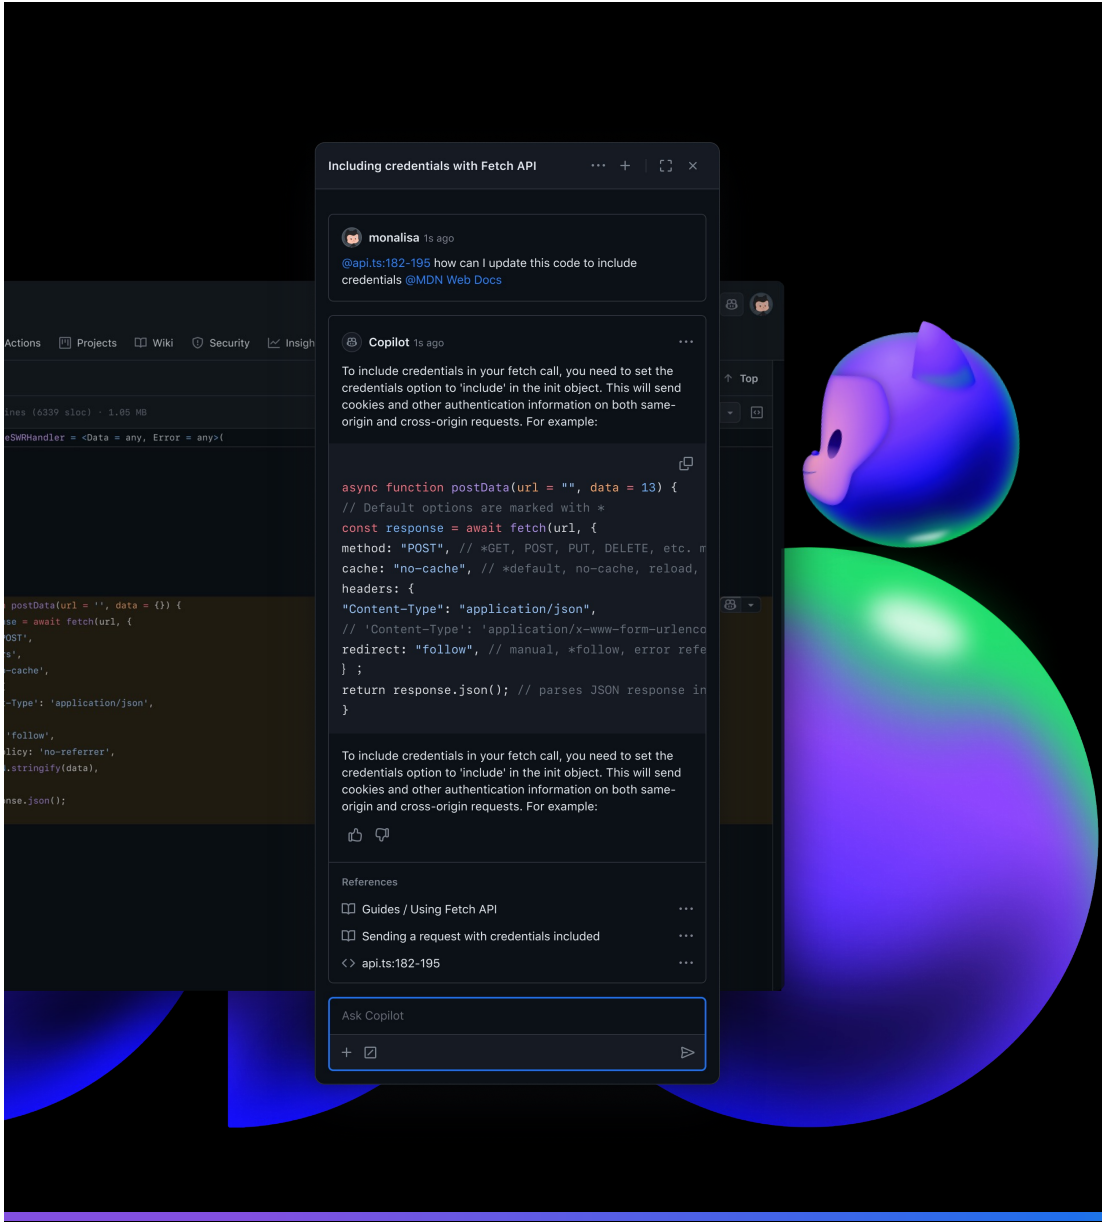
Actions Projects Wiki Security Insigh

ines (6339 sloc) · 1.05 MB

eSWRHandler = <Data = any, Error = any>(

postData(url = '', data = {}) {
se = await fetch(url, {
OST',
s',
-cache',
-Type': 'application/json',
'follow',
licy: 'no-referrer',
.stringify(data),
nse.json();

Top

Including credentials with Fetch API

monalisa 1s ago
@api.ts:182-195 how can I update this code to include credentials @MDN Web Docs

Copilot 1s ago
To include credentials in your fetch call, you need to set the credentials option to 'include' in the init object. This will send cookies and other authentication information on both same-origin and cross-origin requests. For example:

```
async function postData(url = "", data = 13) {
// Default options are marked with *
const response = await fetch(url, {
method: "POST", // *GET, POST, PUT, DELETE, etc. m
cache: "no-cache", // *default, no-cache, reload,
headers: {
"Content-Type": "application/json",
// 'Content-Type': 'application/x-www-form-urlenco
redirect: "follow", // manual, *follow, error refe
} ;
return response.json(); // parses JSON response in
}
```

To include credentials in your fetch call, you need to set the credentials option to 'include' in the init object. This will send cookies and other authentication information on both same-origin and cross-origin requests. For example:

References
Guides / Using Fetch API
Sending a request with credentials included
api.ts:182-195

Ask Copilot